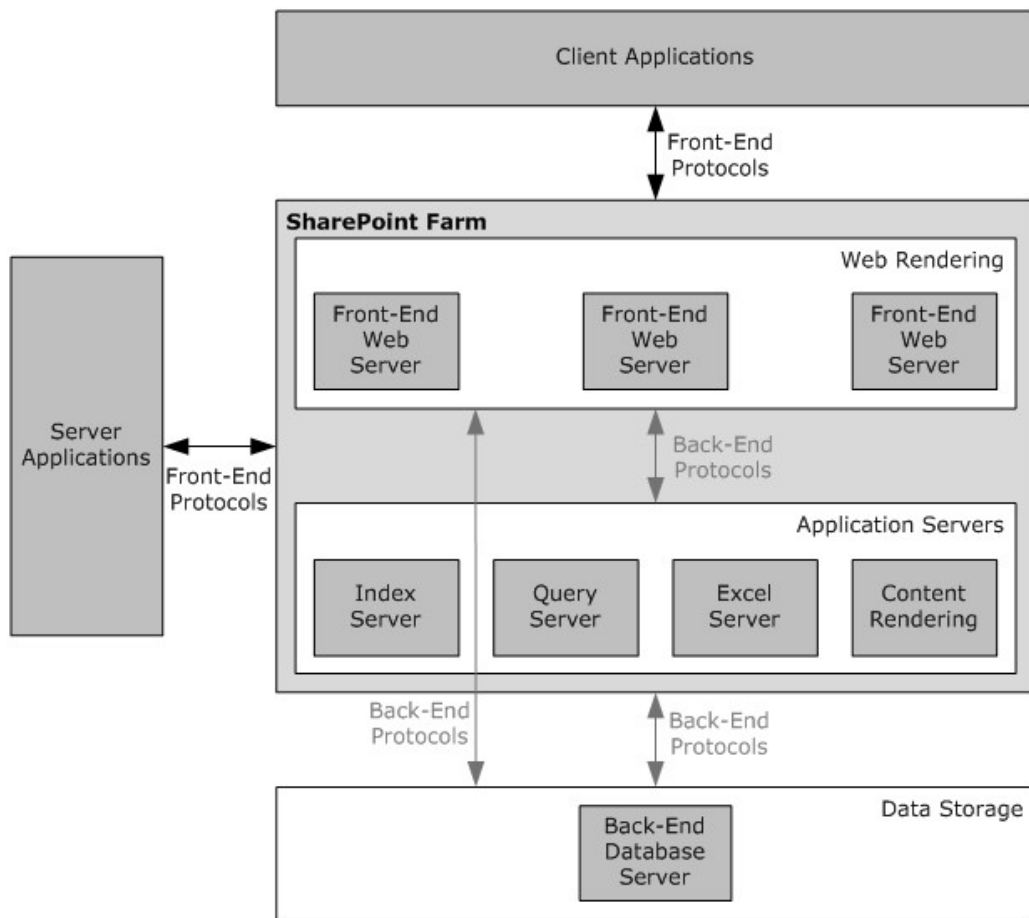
Client Applications

Front-End Protocols

SharePoint Farm

Web Rendering

Front-End Web Server

Front-End Web Server

Front-End Web Server

Server Applications

Front-End Protocols

Back-End Protocols

Application Servers

Index Server

Query Server

Excel Server

Content Rendering

Back-End Protocols

Back-End Protocols

Data Storage

Back-End Database Server